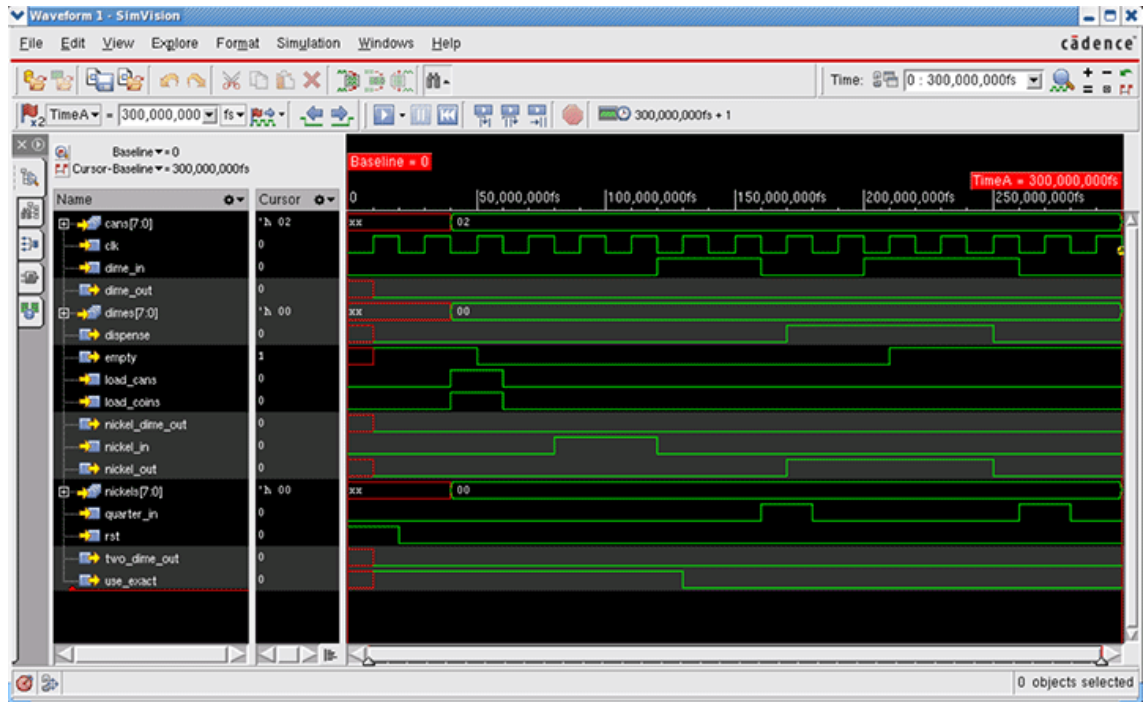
Waveform 1 - SimVision

File Edit View Explore Format Simulation Windows Help

cādence

Time: 0 : 300,000,000fs

TimeA = 300,000,000 fs

300,000,000fs + 1

Baseline = 0
Cursor-Baseline = 300,000,000fs

Baseline = 0

TimeA = 300,000,000fs

Name | Cursor
0 | 50,000,000fs | 100,000,000fs | 150,000,000fs | 200,000,000fs | 250,000,000fs

| Name | Cursor | |
|---|---|---|
| cans[7:0] | 'h 02 | xx 02 |
| clk | 0 | |
| dime_in | 0 | |
| dime_out | 0 | |
| dimes[7:0] | 'h 00 | xx 00 |
| dispense | 0 | |
| empty | 1 | |
| load_cans | 0 | |
| load_coins | 0 | |
| nickel_dime_out | 0 | |
| nickel_in | 0 | |
| nickel_out | 0 | |
| nickels[7:0] | 'h 00 | xx 00 |
| quarter_in | 0 | |
| rst | 0 | |
| two_dime_out | 0 | |
| use_exact | 0 | |

0 objects selected